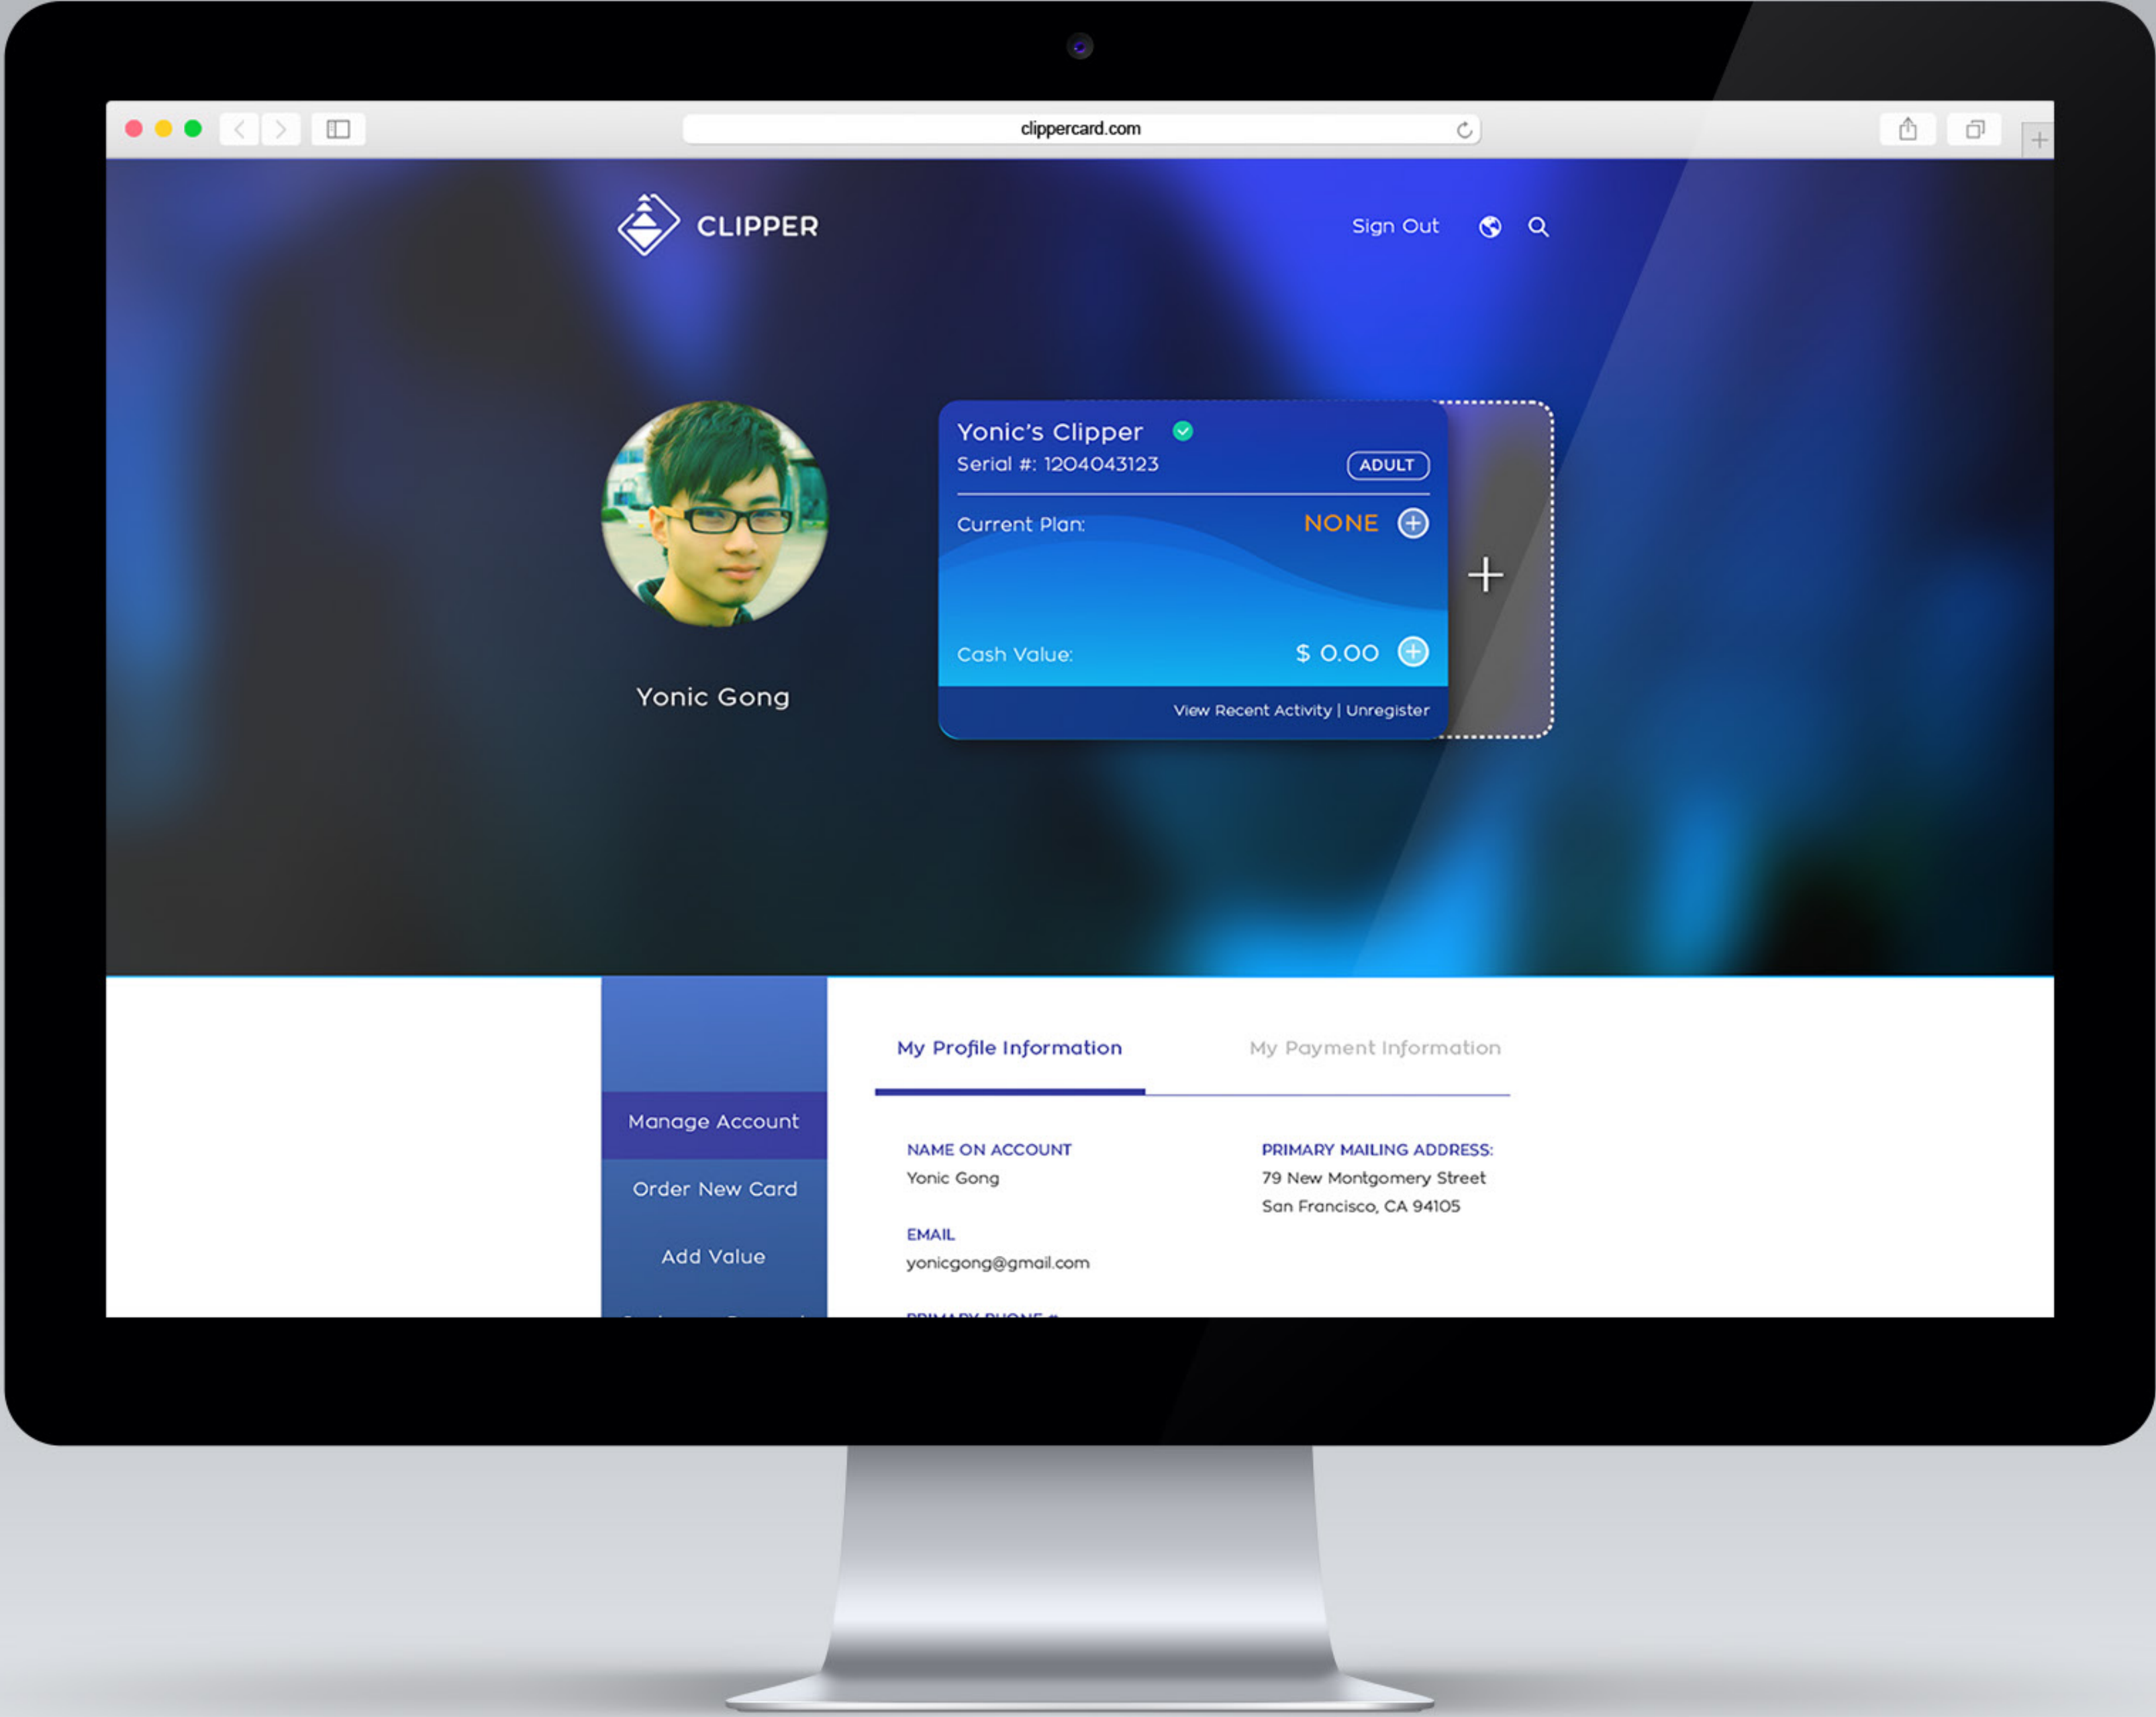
clippercard.com

CLIPPER

Sign Out

Yonic Gong

Yonic's Clipper
Serial #: 1204043123
ADULT

Current Plan: NONE

Cash Value: $ 0.00

View Recent Activity | Unregister

+

Manage Account

Order New Card

Add Value

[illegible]

My Profile Information

My Payment Information

NAME ON ACCOUNT
Yonic Gong

EMAIL
yonicgong@gmail.com

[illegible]

PRIMARY MAILING ADDRESS:
79 New Montgomery Street
San Francisco, CA 94105